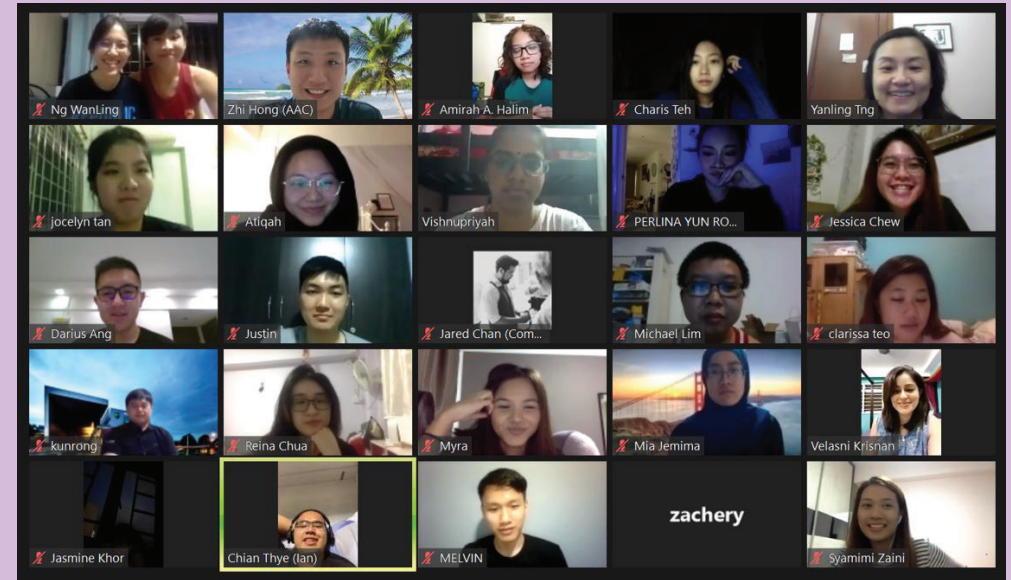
Ng WanLing

Zhi Hong (AAC)

Amirah A. Halim

Charis Teh

Yanling Tng

jocelyn tan

Atiqah

Vishnupriyah

PERLINA YUN RO...

Jessica Chew

Darius Ang

Justin

Jared Chan (Com...

Michael Lim

clarissa teo

kunrong

Reina Chua

Myra

Mia Jemima

Velasni Krisnan

Jasmine Khor

Chian Thye (Ian)

MELVIN

zachery

Syamimi Zaini